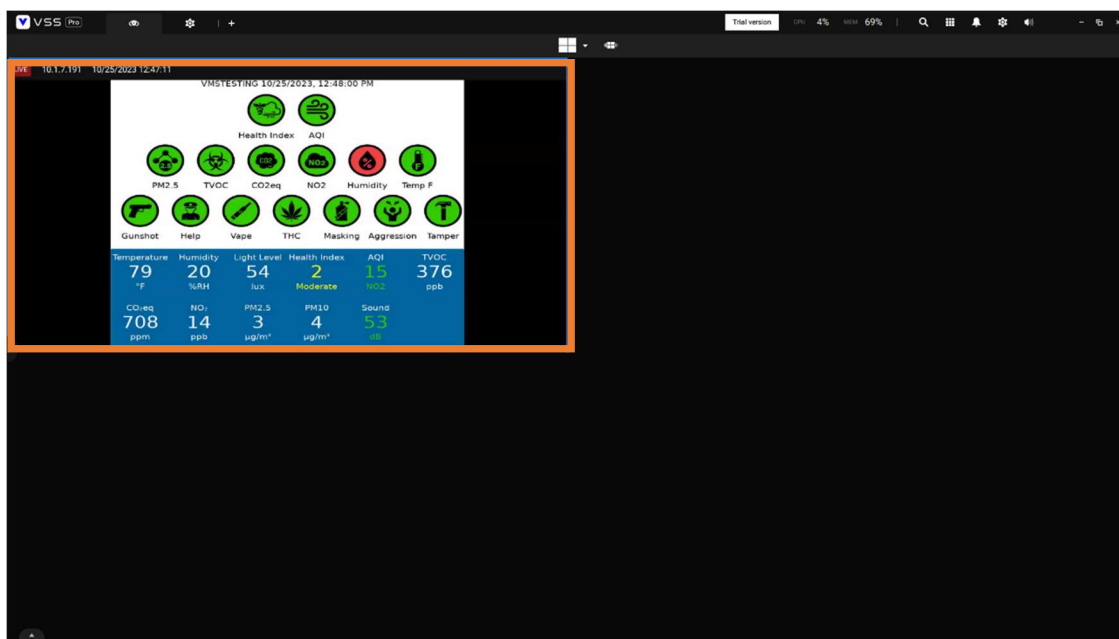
VSS Pro

Trial version CPU 4% MEM 69%

LIVE 10.1.7.191 10/25/2023 12:47:11

VMSTESTING 10/25/2023, 12:48:00 PM

Health Index AQI

PM2.5 TVOC CO2eq NO2 Humidity Temp F

Gunshot Help Vape THC Masking Aggression Tamper

| Temperature | Humidity | Light Level | Health Index | AQI | TVOC |
|---|---|---|---|---|---|
| 79 | 20 | 54 | 2 | 15 | 376 |
| °F | %RH | lux | Moderate | NO2 | ppb |

| $CO_2eq$ | $NO_2$ | PM2.5 | PM10 | Sound |
|---|---|---|---|---|
| 708 | 14 | 3 | 4 | 53 |
| ppm | ppb | µg/m³ | µg/m³ | dB |